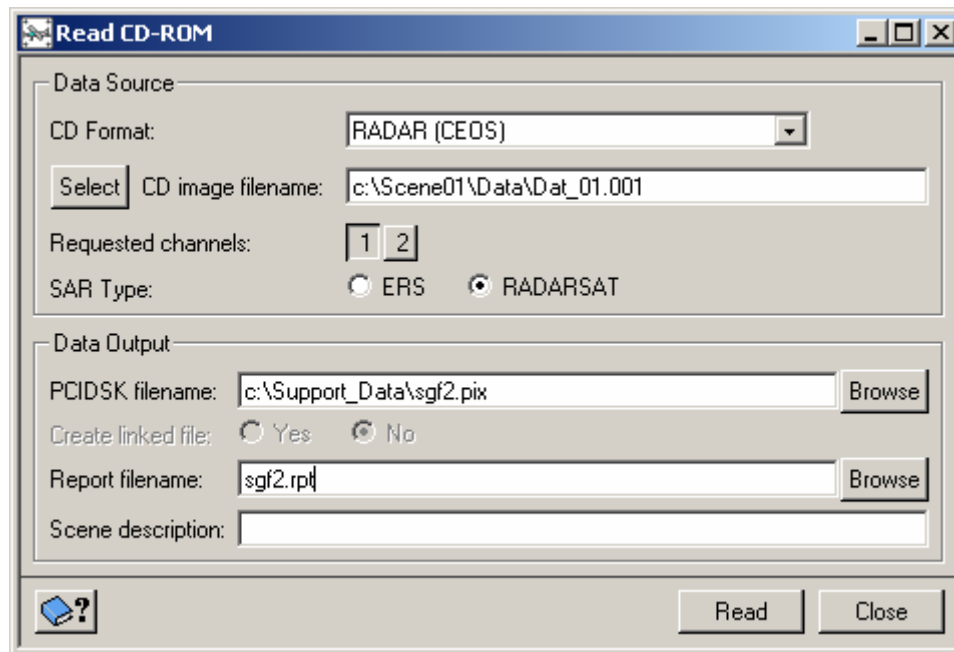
Read CD-ROM

Data Source

CD Format: RADAR (CEOS)

Select CD image filename: c:\Scene01\Data\Dat_01.001

Requested channels: 1 2

SAR Type: ERS RADARSAT

Data Output

PCIDSK filename: c:\Support_Data\sgf2.pix Browse

Create linked file: Yes No

Report filename: sgf2.rpt Browse

Scene description:

?

Read Close